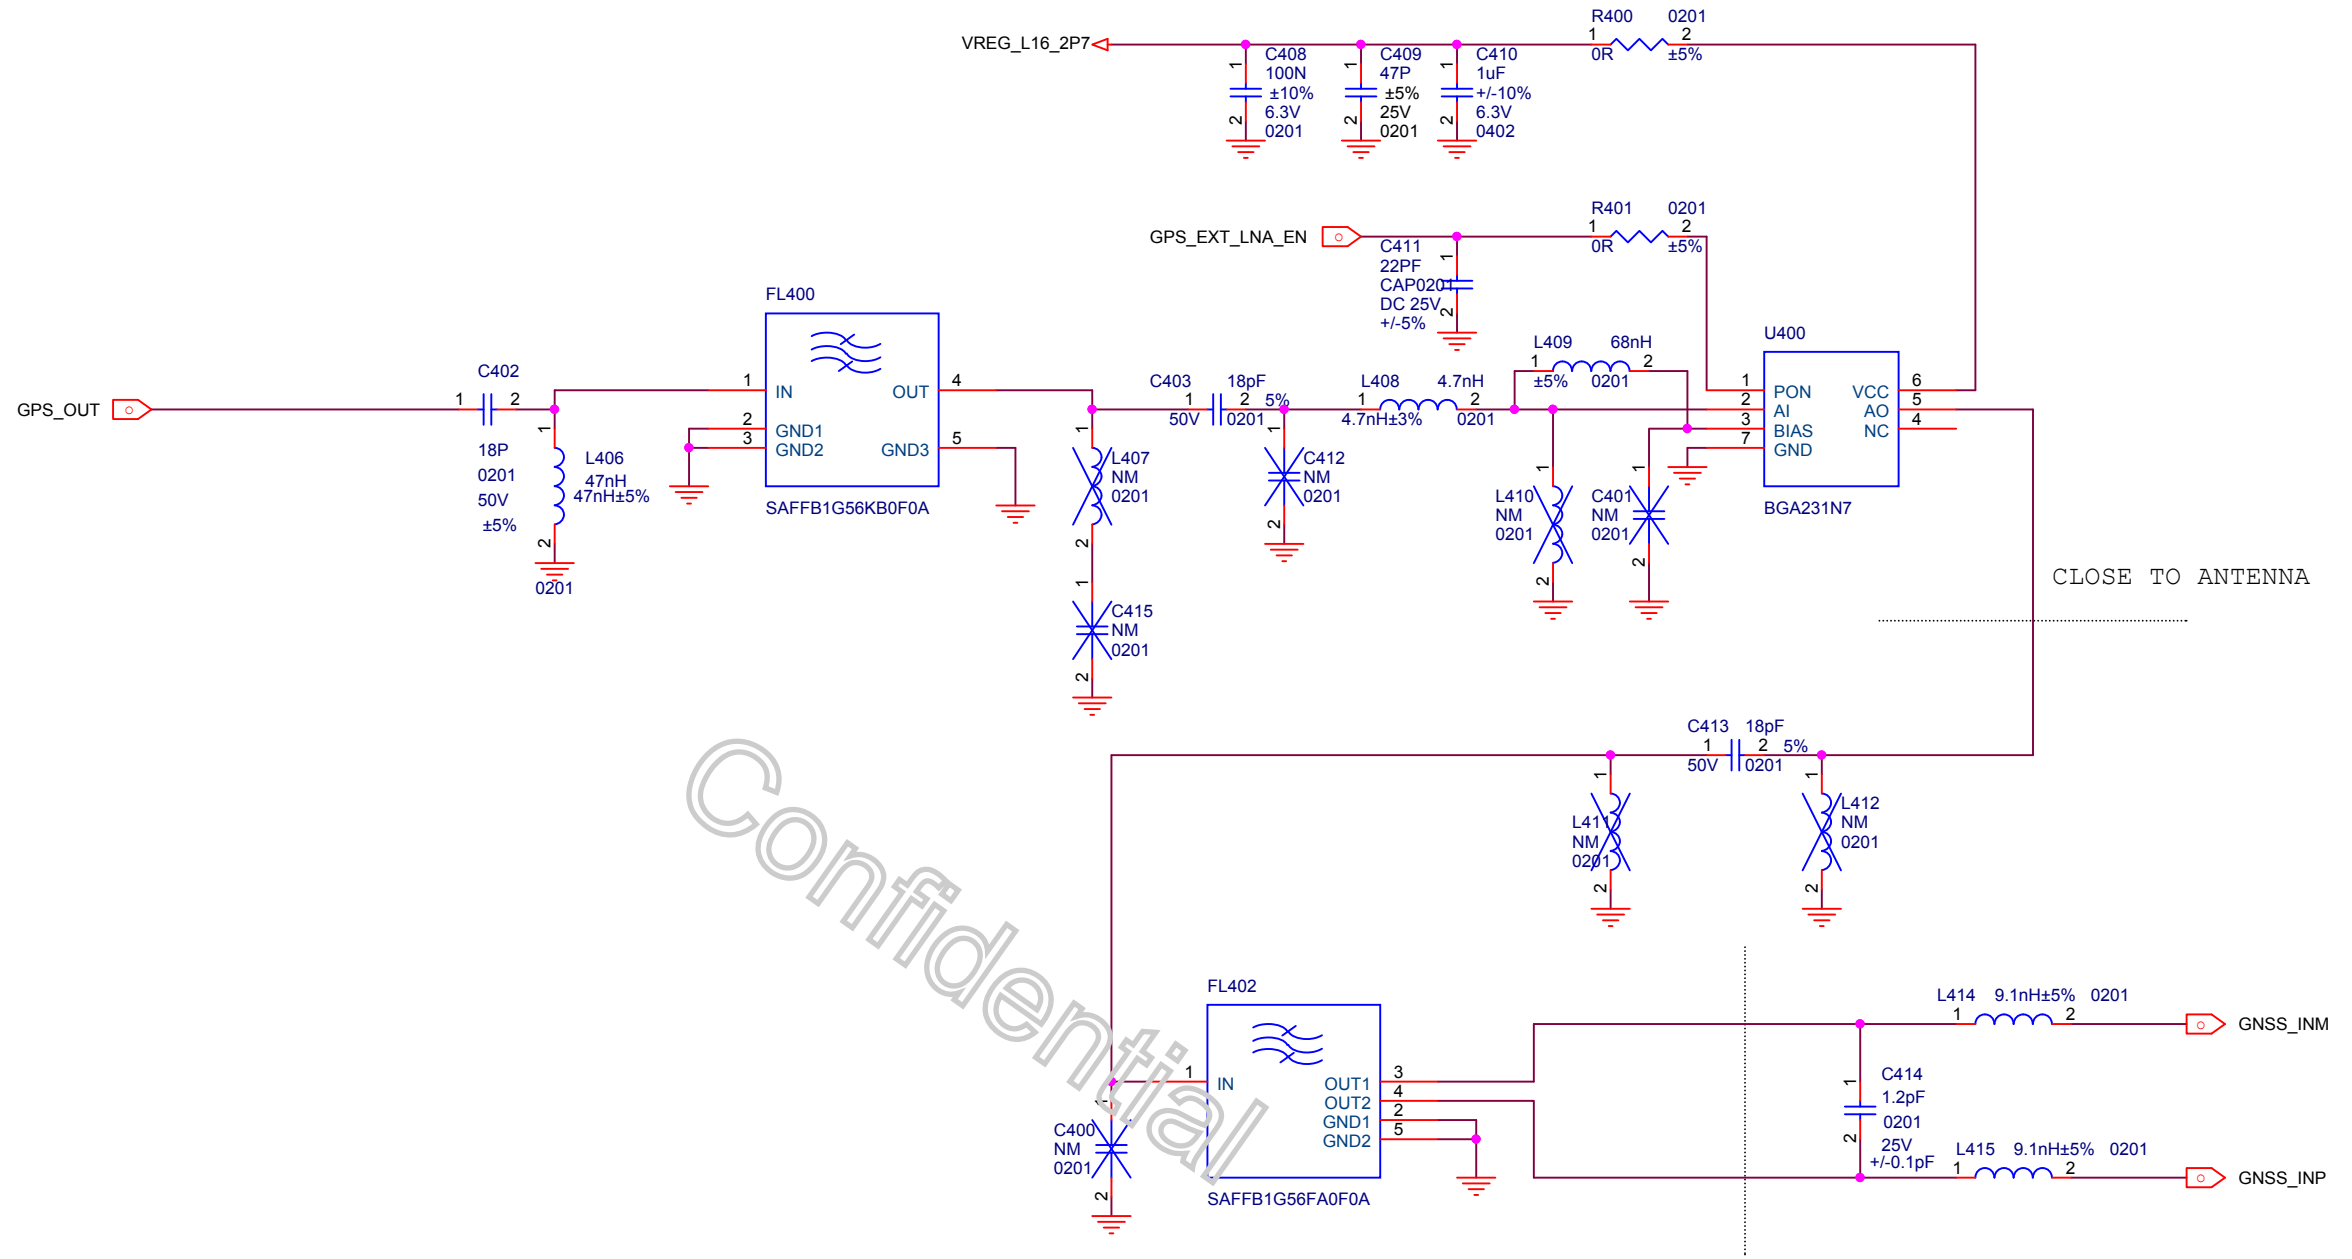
VREG_L16_2P7
C408 100N ±10% 6.3V 0201
1 2
C409 47P ±5% 25V 0201
1 2
C410 1uF +/-10% 6.3V 0402
1 2
R400 0201
1 2
0R ±5%

GPS_EXT_LNA_EN
C411 22PF CAP0201 DC 25V +/-5%
1 2
R401 0201
1 2
0R ±5%

FL400
1 IN
OUT 4
2 GND1
3 GND2
GND3 5
SAFFB1G56KB0F0A

GPS_OUT
C402
1 2
18P 0201 50V ±5%
L406 47nH 47nH±5%
1 2
0201

C403 18pF
1 2 5%
50V 0201
L408 4.7nH
1 2
4.7nH±3% 0201
L409 68nH
1 2
±5% 0201
L407 NM 0201
1 2
C412 NM 0201
1 2
C415 NM 0201
1 2
L410 NM 0201
1 2
C401 NM 0201
1 2

U400
1 PON
2 AI
3 BIAS
7 GND
VCC 6
AO 5
NC 4
BGA231N7

CLOSE TO ANTENNA

C413 18pF
1 2 5%
50V 0201
L411 NM 0201
1 2
L412 NM 0201
1 2

FL402
1 IN
OUT1 3
OUT2 4
GND1 2
GND2 5
SAFFB1G56FA0F0A
C400 NM 0201
1 2

L414 9.1nH±5% 0201
1 2
GNSS_INM
C414 1.2pF 0201 25V +/-0.1pF
1 2
L415 9.1nH±5% 0201
1 2
GNSS_INP

Confidential